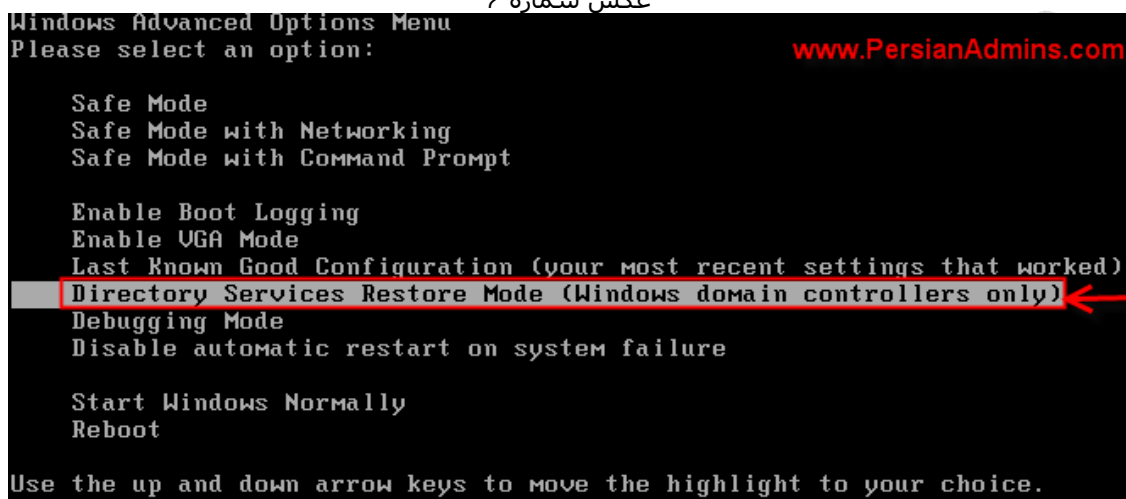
عکس شماره ۲

Windows Advanced Options Menu
Please select an option:

www.PersianAdmins.com

Safe Mode
Safe Mode with Networking
Safe Mode with Command Prompt

Enable Boot Logging
Enable VGA Mode
Last Known Good Configuration (your most recent settings that worked)
Directory Services Restore Mode (Windows domain controllers only)
Debugging Mode
Disable automatic restart on system failure

Start Windows Normally
Reboot

Use the up and down arrow keys to move the highlight to your choice.